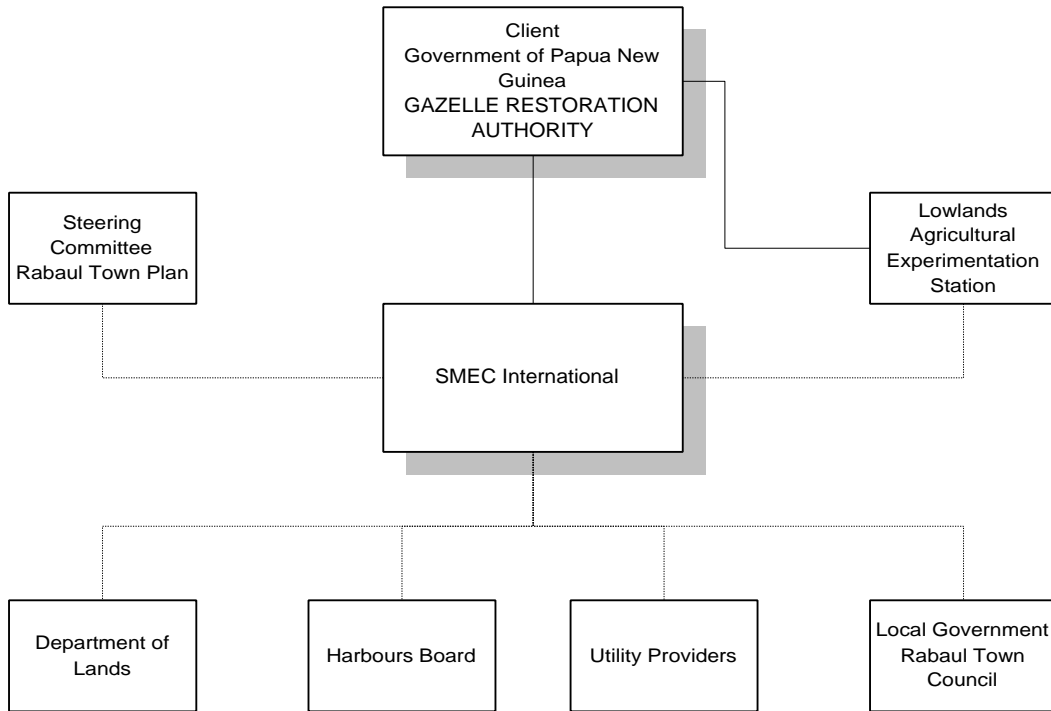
Client
Government of Papua New Guinea
GAZELLE RESTORATION AUTHORITY

Steering Committee
Rabaul Town Plan

Lowlands Agricultural Experimentation Station

SMEC International

Department of Lands

Harbours Board

Utility Providers

Local Government
Rabaul Town Council